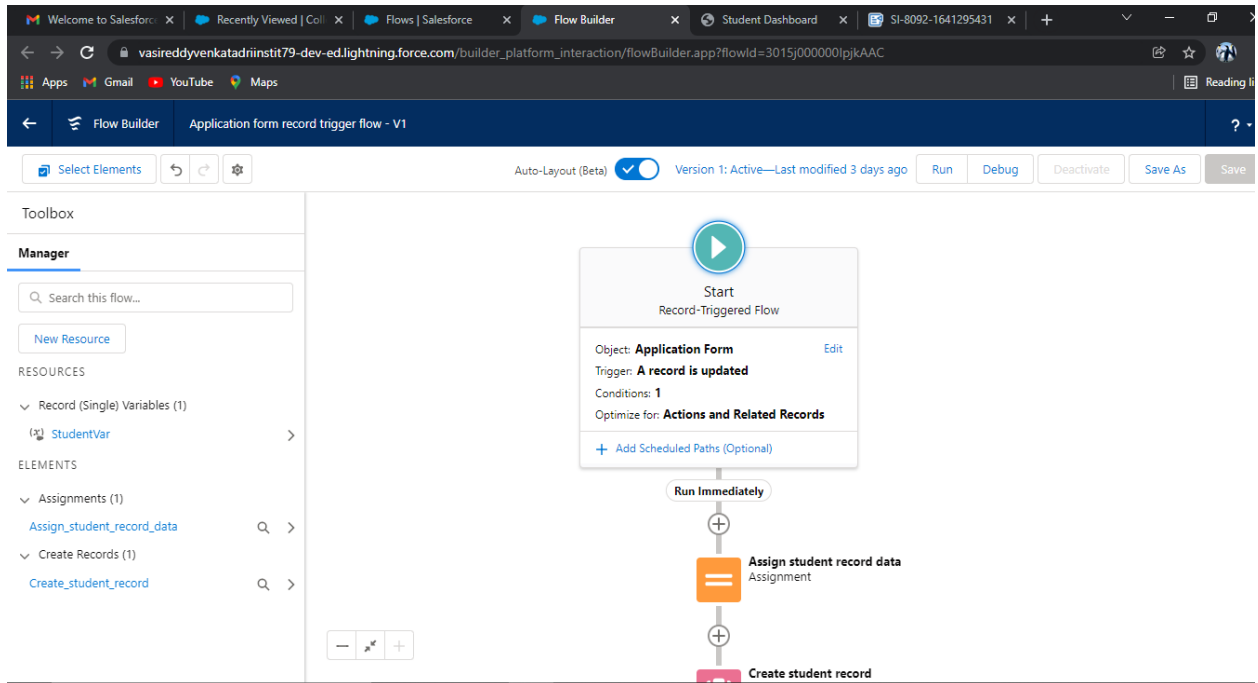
Welcome to Salesforc
Recently Viewed | Coll
Flows | Salesforce
Flow Builder
Student Dashboard
SI-8092-1641295431

vasireddyvenkatadriinstit79-dev-ed.lightning.force.com/builder_platform_interaction/flowBuilder.app?flowId=3015j000000IpjkAAC

Apps Gmail YouTube Maps Reading li

Flow Builder Application form record trigger flow - V1 ?

Select Elements
Auto-Layout (Beta) Version 1: Active—Last modified 3 days ago Run Debug Deactivate Save As Save

Toolbox
Manager
Search this flow...
New Resource
RESOURCES
Record (Single) Variables (1)
StudentVar
ELEMENTS
Assignments (1)
Assign_student_record_data
Create Records (1)
Create_student_record

Start
Record-Triggered Flow
Object: Application Form Edit
Trigger: A record is updated
Conditions: 1
Optimize for: Actions and Related Records
Add Scheduled Paths (Optional)
Run Immediately
Assign student record data
Assignment
Create student record